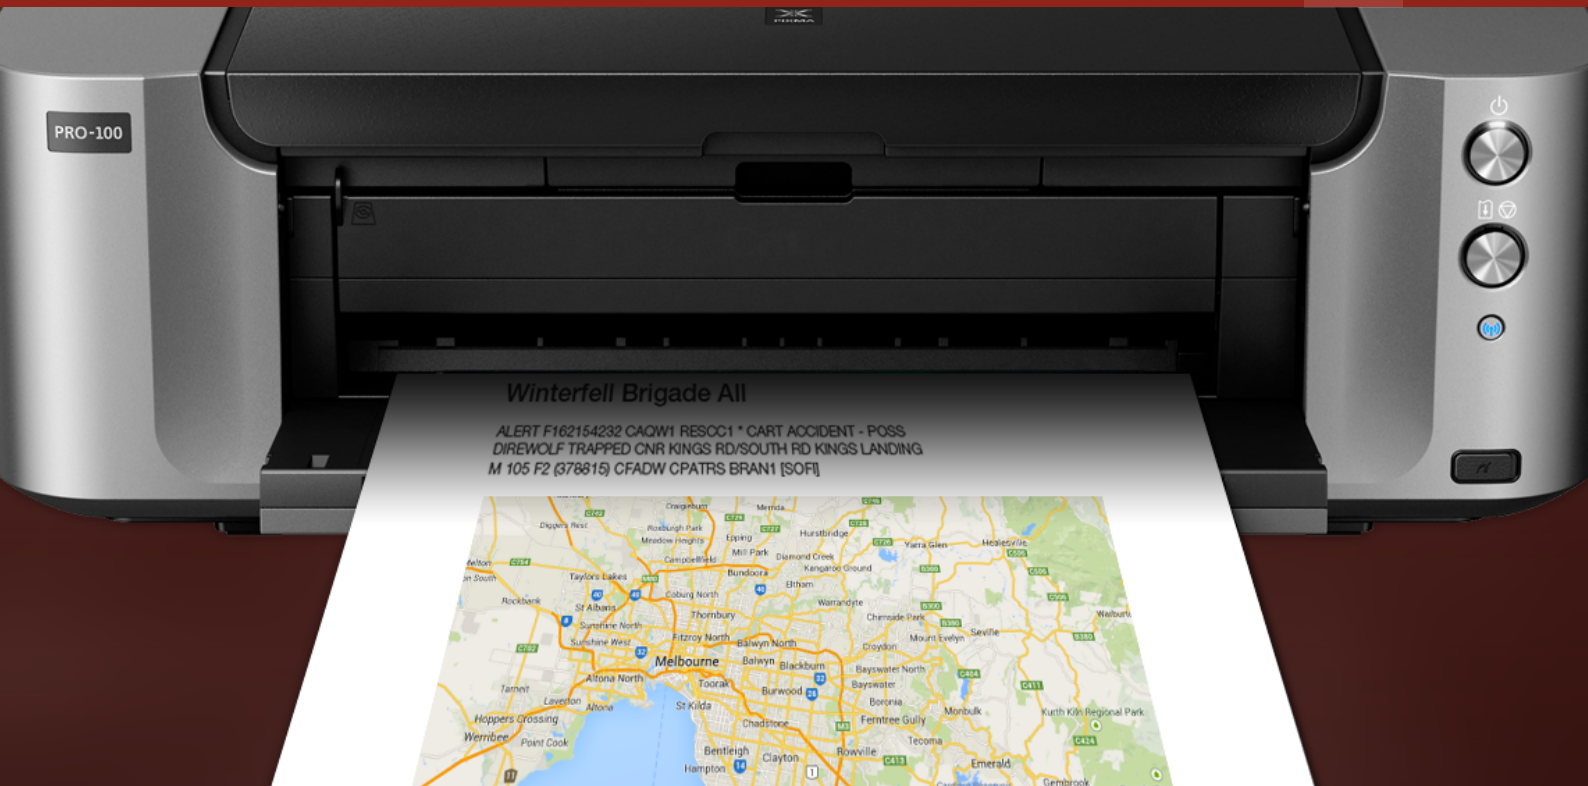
PRO-100

Winterfell Brigade All

ALERT F162154232 CAQW1 RESCC1 * CART ACCIDENT - POSS DIREWOLF TRAPPED CNR KINGS RD/SOUTH RD KINGS LANDING M 105 F2 (378815) CFADW CPATRS BRAN1 [SOF]

Craigieburn
Mernda
Diggers Rest
Roxburgh Park
Meadow Heights
Epping
Hurstbridge
Yarra Glen
Healesville
Mill Park
Diamond Creek
Campbellfield
Kangaroo Ground
Taylors Lakes
Bundoora
Eltham
Coburg North
Rockbank
St Albans
Warrandyte
Thornbury
Sunshine North
Chirnside Park
Sunshine West
Fitzroy North
Mount Evelyn
Seville
Balwyn North
Melbourne
Balwyn
Blackburn
Croydon
Altona North
Bayswater North
Toorak
Bayswater
Tarneit
Burwood
Laverton
Boronia
Altona
St Kilda
Monbulk
Hoppers Crossing
Ferntree Gully
Kurth Kiln Regional Park
Chadstone
Werribee
Point Cook
Tecoma
Bentleigh
Rowville
Clayton
Hampton
Emerald
Gembrook
Walburn